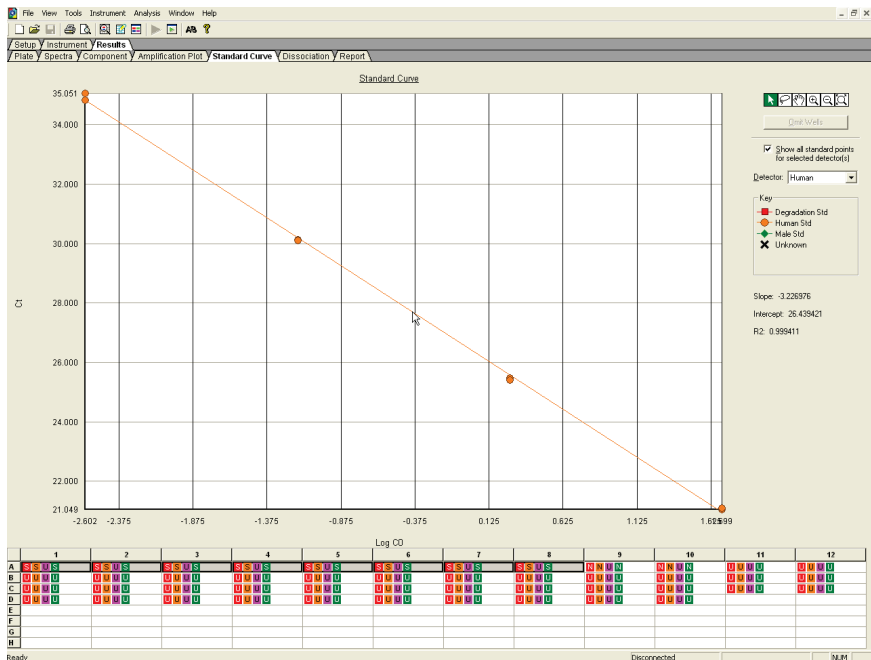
File View Tools Instrument Analysis Window Help

Setup Instrument Results

Plate Spectra Component Amplification Plot Standard Curve Dissociation Report

Standard Curve

35.051
34.000
32.000
30.000
28.000
26.000
24.000
22.000
21.049

Ct

-2.602 -2.375 -1.875 -1.375 -0.875 -0.375 0.125 0.625 1.125 1.625 1.699

Log CO

Omit Wells

Show all standard points for selected detector(s)

Detector: Human

Key
Degradation Std
Human Std
Male Std
Unknown

Slope: -3.226976
Intercept: 26.439421
R2: 0.999411

| | 1 | 2 | 3 | 4 | 5 | 6 | 7 | 8 | 9 | 10 | 11 | 12 |
|---|---|---|---|---|---|---|---|---|---|---|---|---|
| A | S S U S | S S U S | S S U S | S S U S | S S U S | S S U S | S S U S | S S U S | N N U N | N N U N | U U U U | U U U U |
| B | U U U U | U U U U | U U U U | U U U U | U U U U | U U U U | U U U U | U U U U | U U U U | U U U U | U U U U | U U U U |
| C | U U U U | U U U U | U U U U | U U U U | U U U U | U U U U | U U U U | U U U U | U U U U | U U U U | U U U U | U U U U |
| D | U U U U | U U U U | U U U U | U U U U | U U U U | U U U U | U U U U | U U U U | U U U U | U U U U | | |
| E | | | | | | | | | | | | |
| F | | | | | | | | | | | | |
| G | | | | | | | | | | | | |
| H | | | | | | | | | | | | |

Ready Disconnected NUM